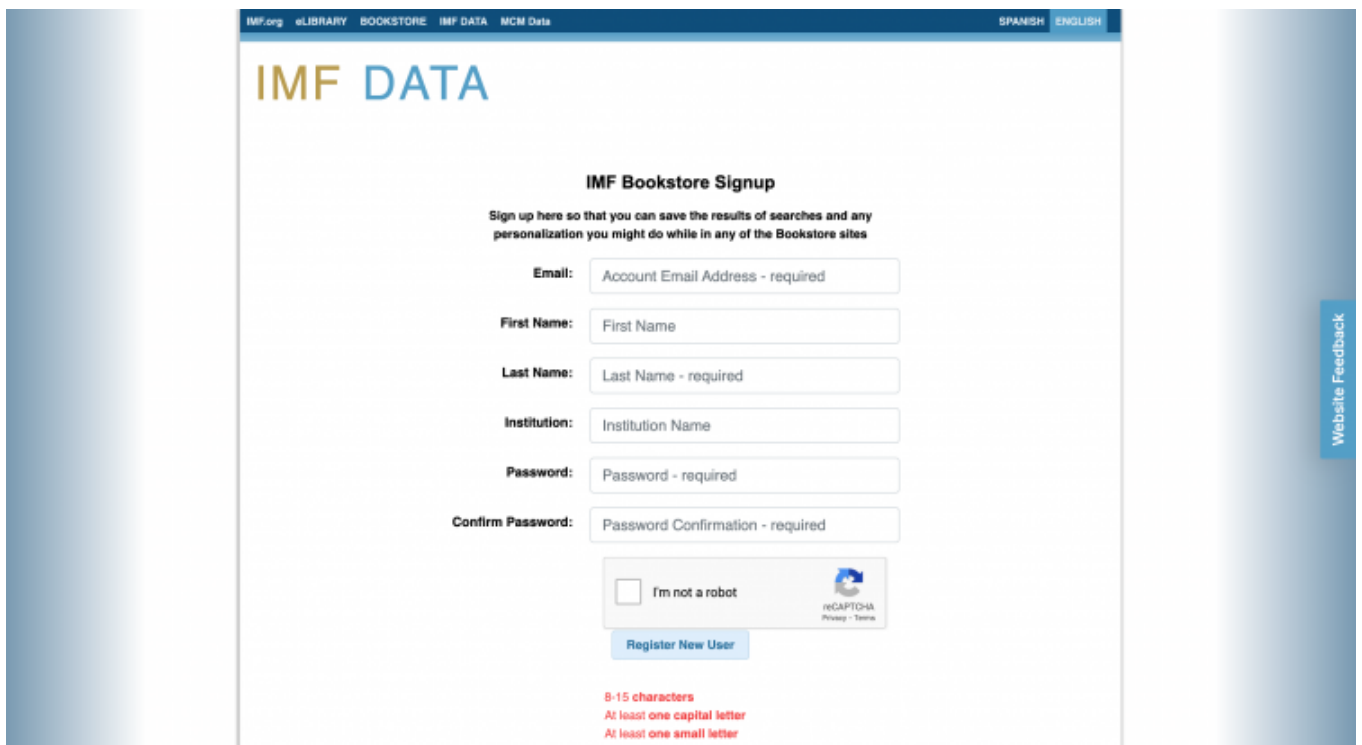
IMF.org eLIBRARY BOOKSTORE IMF DATA MCM Data SPANISH ENGLISH

IMF DATA

IMF Bookstore Signup

Sign up here so that you can save the results of searches and any personalization you might do while in any of the Bookstore sites

Email: Account Email Address - required

First Name: First Name

Last Name: Last Name - required

Institution: Institution Name

Password: Password - required

Confirm Password: Password Confirmation - required

I'm not a robot
reCAPTCHA
Privacy - Terms

Register New User

8-15 characters
At least one capital letter
At least one small letter

Website Feedback